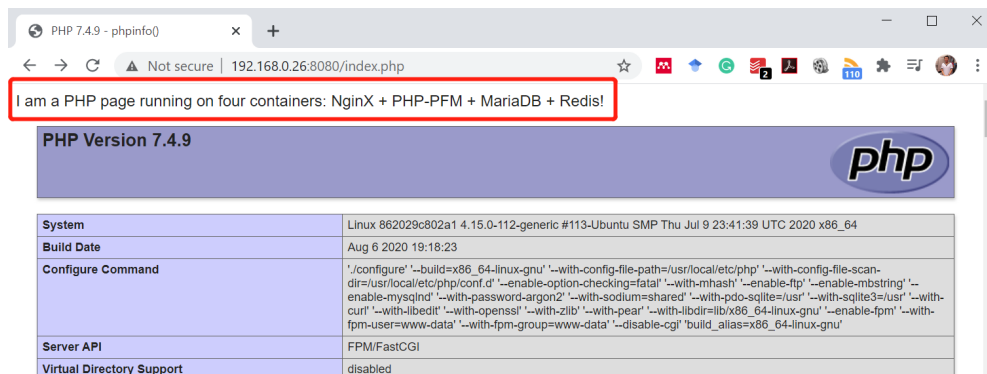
PHP 7.4.9 - phpinfo()

Not secure | 192.168.0.26:8080/index.php

2

110

I am a PHP page running on four containers: NginX + PHP-PFM + MariaDB + Redis!

PHP Version 7.4.9

php

| System | Linux 862029c802a1 4.15.0-112-generic #113-Ubuntu SMP Thu Jul 9 23:41:39 UTC 2020 x86_64 |
|---|---|
| Build Date | Aug 6 2020 19:18:23 |
| Configure Command | './configure' '--build=x86_64-linux-gnu' '--with-config-file-path=/usr/local/etc/php' '--with-config-file-scan-dir=/usr/local/etc/php/conf.d' '--enable-option-checking=fatal' '--with-mhash' '--enable-ftp' '--enable-mbstring' '--enable-mysqlnd' '--with-password-argon2' '--with-sodium=shared' '--with-pdo-sqlite=/usr' '--with-sqlite3=/usr' '--with-curl' '--with-libedit' '--with-openssl' '--with-zlib' '--with-pear' '--with-libdir=lib/x86_64-linux-gnu' '--enable-fpm' '--with-fpm-user=www-data' '--with-fpm-group=www-data' '--disable-cgi' 'build_alias=x86_64-linux-gnu' |
| Server API | FPM/FastCGI |
| Virtual Directory Support | disabled |